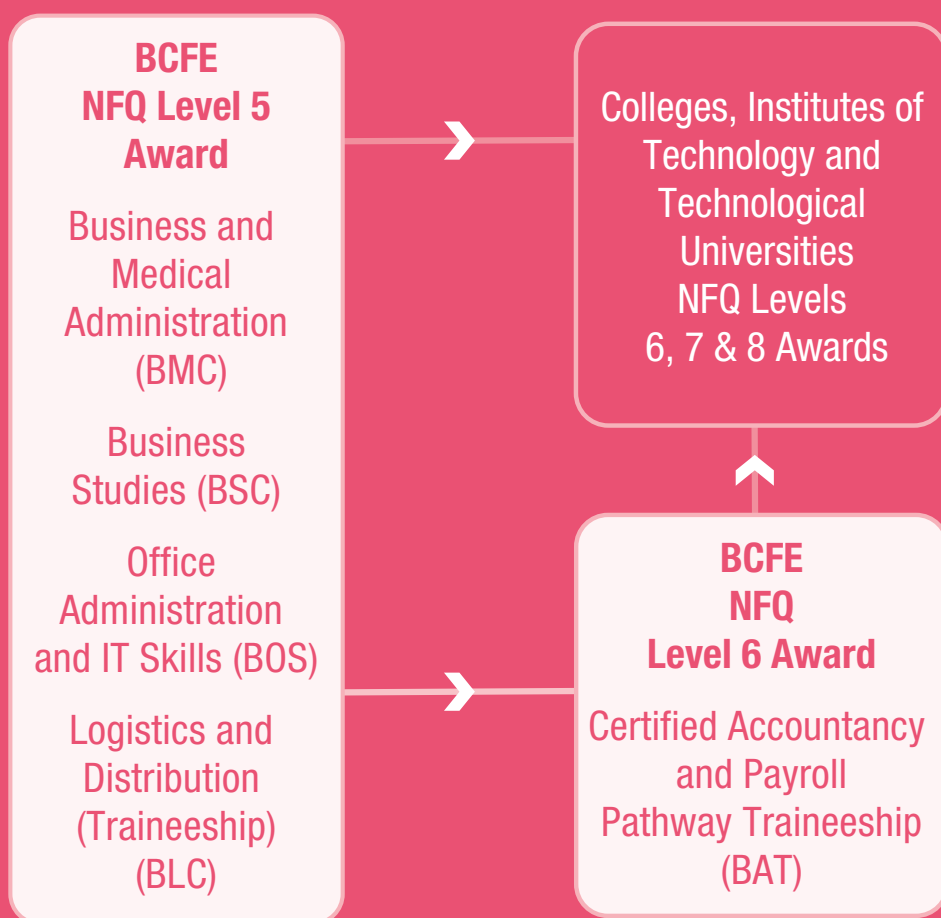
BCFE
NFQ Level 5
Award

Business and Medical Administration (BMC)

Business Studies (BSC)

Office Administration and IT Skills (BOS)

Logistics and Distribution (Traineeship) (BLC)

Colleges, Institutes of Technology and Technological Universities
NFQ Levels
6, 7 & 8 Awards

BCFE
NFQ
Level 6 Award

Certified Accountancy and Payroll Pathway Traineeship (BAT)